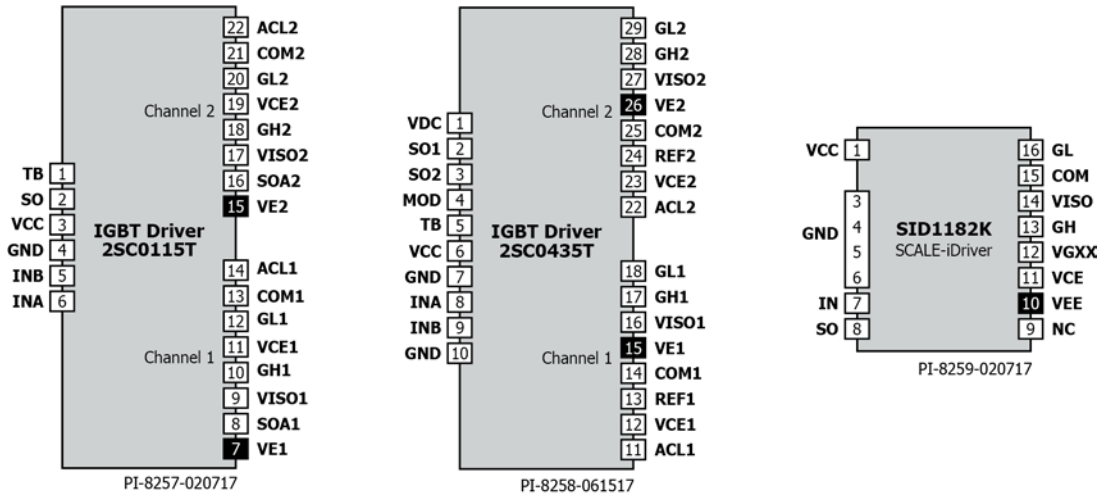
IGBT Driver
2SC0115T

TB 1
SO 2
VCC 3
GND 4
INB 5
INA 6

Channel 2
22 ACL2
21 COM2
20 GL2
19 VCE2
18 GH2
17 VISO2
16 SOA2
15 VE2

Channel 1
14 ACL1
13 COM1
12 GL1
11 VCE1
10 GH1
9 VISO1
8 SOA1
7 VE1

PI-8257-020717

IGBT Driver
2SC0435T

VDC 1
SO1 2
SO2 3
MOD 4
TB 5
VCC 6
GND 7
INA 8
INB 9
GND 10

Channel 2
29 GL2
28 GH2
27 VISO2
26 VE2
25 COM2
24 REF2
23 VCE2
22 ACL2

Channel 1
18 GL1
17 GH1
16 VISO1
15 VE1
14 COM1
13 REF1
12 VCE1
11 ACL1

PI-8258-061517

SID1182K
SCALE-iDriver

VCC 1
GND 3 4 5 6
IN 7
SO 8

16 GL
15 COM
14 VISO
13 GH
12 VGXX
11 VCE
10 VEE
9 NC

PI-8259-020717